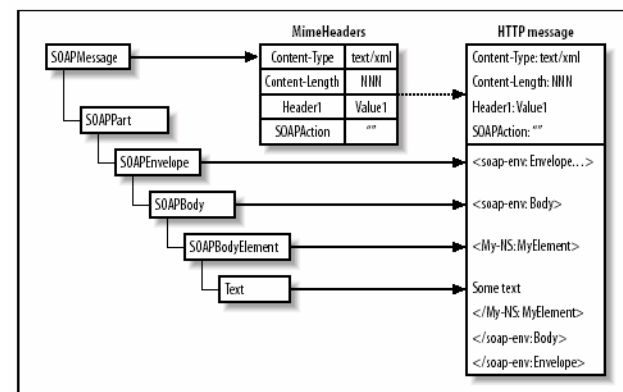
MimeHeaders

| Content-Type | text/xml |
|---|---|
| Content-Length | NNN |
| Header1 | Value1 |
| SOAPAction | "" |

HTTP message

Content-Type: text/xml
Content-Length: NNN
Header1: Value1
SOAPAction: ""

<soap-env: Envelope...>
<soap-env: Body>
<My-NS: MyElement>
Some text
</My-NS: MyElement>
</soap-env: Body>
</soap-env: Envelope>

SOAPMessage
SOAPPart
SOAPEnvelope
SOAPBody
SOAPBodyElement
Text